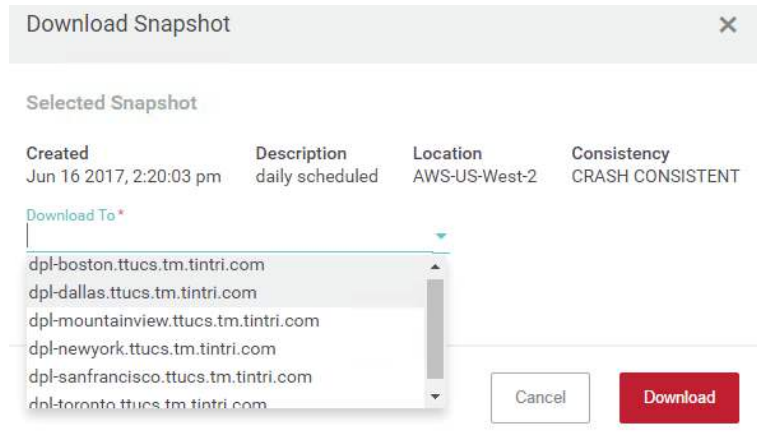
Download Snapshot

×

Selected Snapshot

| Created | Description | Location | Consistency |
|---|---|---|---|
| Jun 16 2017, 2:20:03 pm | daily scheduled | AWS-US-West-2 | CRASH CONSISTENT |

Download To*

dpl-boston.ttucs.tm.tintri.com
dpl-dallas.ttucs.tm.tintri.com
dpl-mountainview.ttucs.tm.tintri.com
dpl-newyork.ttucs.tm.tintri.com
dpl-sanfrancisco.ttucs.tm.tintri.com
dpl-toronto.ttucs.tm.tintri.com

Cancel

Download